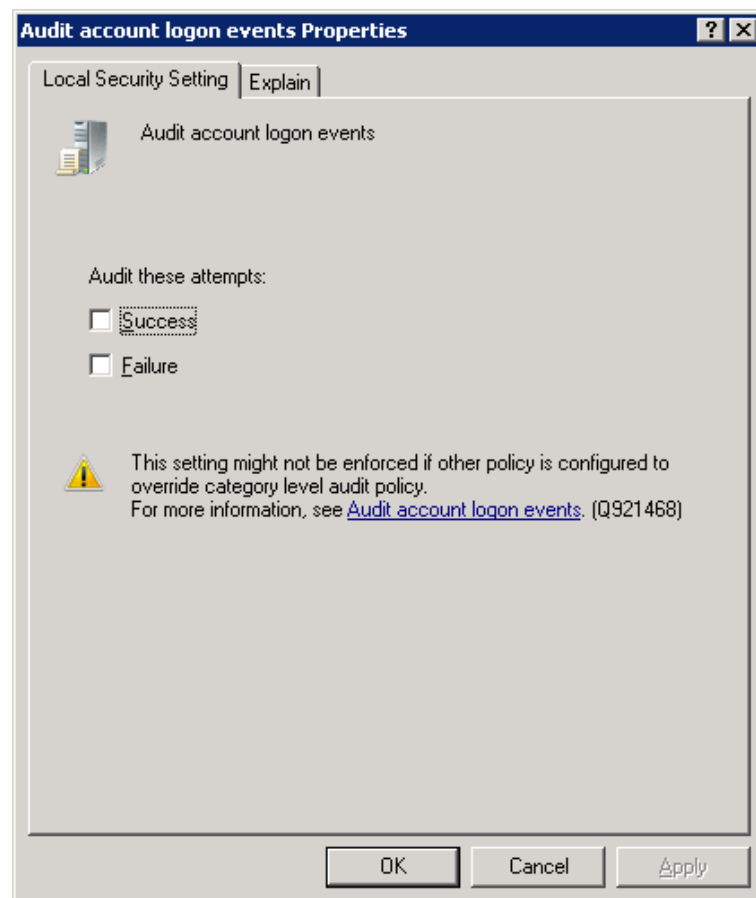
Audit account logon events Properties

?

Local Security Setting

Explain

Audit account logon events

Audit these attempts:

Success

Failure

This setting might not be enforced if other policy is configured to override category level audit policy.
For more information, see Audit account logon events. (Q921468)

OK

Cancel

Apply